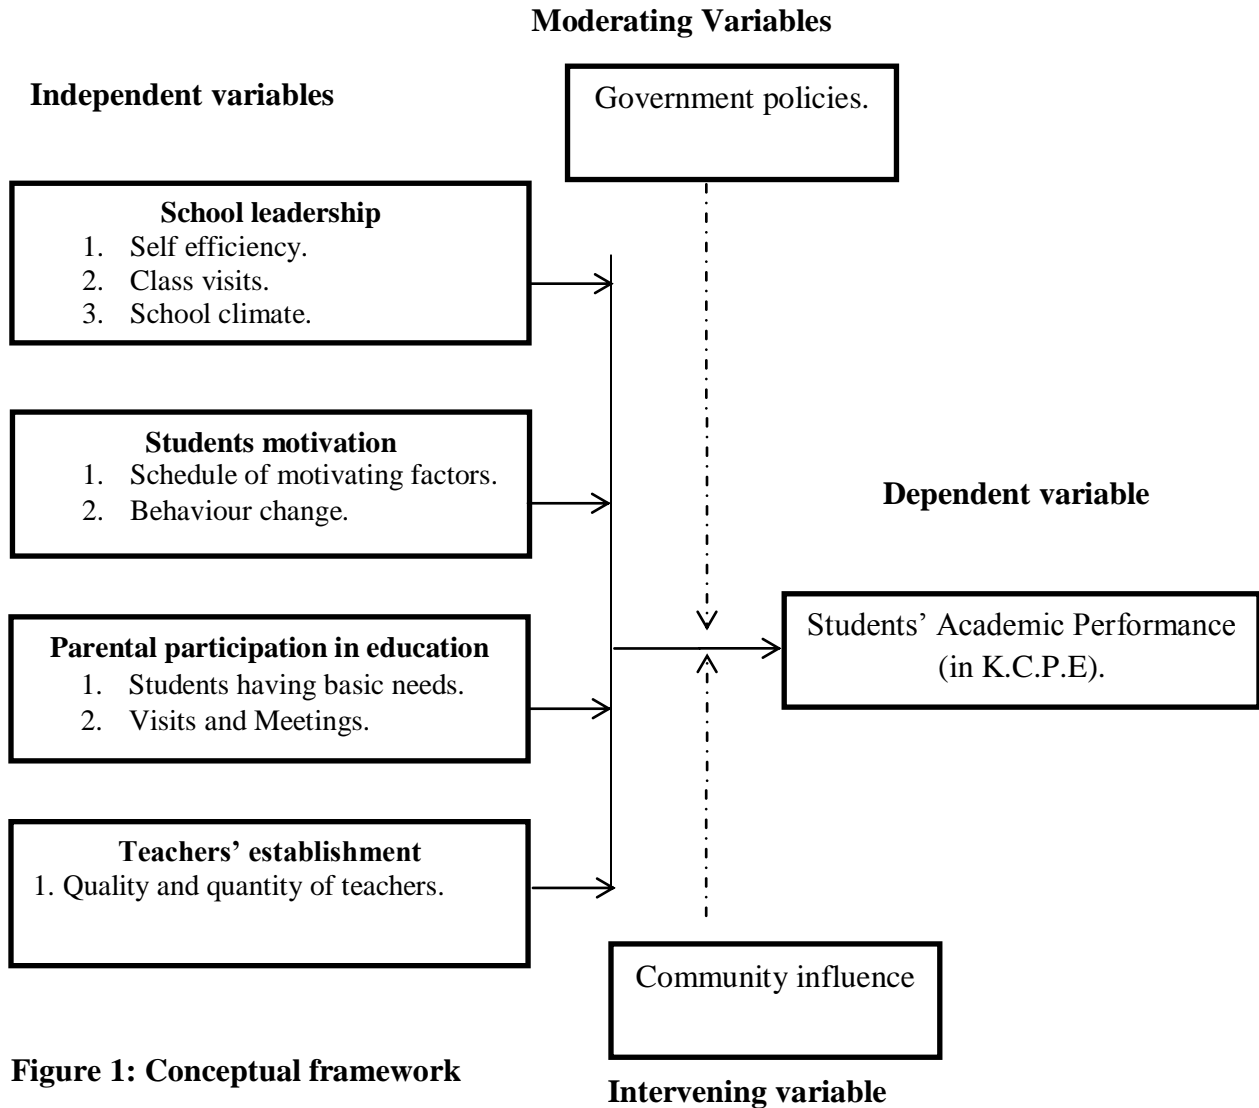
Moderating Variables

Independent variables

Government policies.

School leadership
1. Self efficiency.
2. Class visits.
3. School climate.

Students motivation
1. Schedule of motivating factors.
2. Behaviour change.

Dependent variable

Parental participation in education
1. Students having basic needs.
2. Visits and Meetings.

Students' Academic Performance (in K.C.P.E).

Teachers' establishment
1. Quality and quantity of teachers.

Community influence

Figure 1: Conceptual framework

Intervening variable